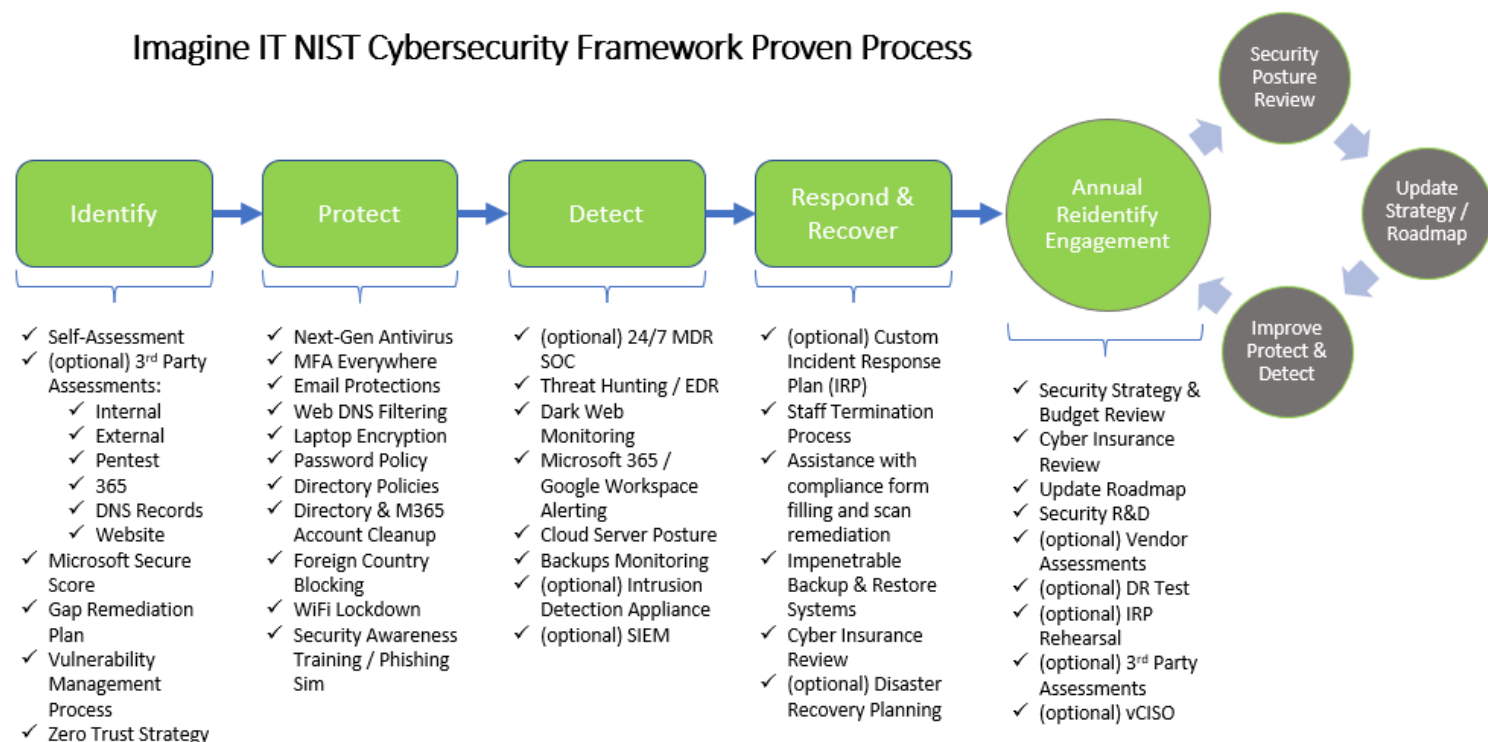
Imagine IT NIST Cybersecurity Framework Proven Process

Identify

Protect

Detect

Respond & Recover

Annual Reidentify Engagement

Security Posture Review

Update Strategy / Roadmap

Improve Protect & Detect

✓ Self-Assessment
✓ (optional) 3rd Party Assessments:
✓ Internal
✓ External
✓ Pentest
✓ 365
✓ DNS Records
✓ Website
✓ Microsoft Secure Score
✓ Gap Remediation Plan
✓ Vulnerability Management Process
✓ Zero Trust Strategy

✓ Next-Gen Antivirus
✓ MFA Everywhere
✓ Email Protections
✓ Web DNS Filtering
✓ Laptop Encryption
✓ Password Policy
✓ Directory Policies
✓ Directory & M365 Account Cleanup
✓ Foreign Country Blocking
✓ WiFi Lockdown
✓ Security Awareness Training / Phishing Sim

✓ (optional) 24/7 MDR SOC
✓ Threat Hunting / EDR
✓ Dark Web Monitoring
✓ Microsoft 365 / Google Workspace Alerting
✓ Cloud Server Posture
✓ Backups Monitoring
✓ (optional) Intrusion Detection Appliance
✓ (optional) SIEM

✓ (optional) Custom Incident Response Plan (IRP)
✓ Staff Termination Process
✓ Assistance with compliance form filling and scan remediation
✓ Impenetrable Backup & Restore Systems
✓ Cyber Insurance Review
✓ (optional) Disaster Recovery Planning

✓ Security Strategy & Budget Review
✓ Cyber Insurance Review
✓ Update Roadmap
✓ Security R&D
✓ (optional) Vendor Assessments
✓ (optional) DR Test
✓ (optional) IRP Rehearsal
✓ (optional) 3rd Party Assessments
✓ (optional) vCISO